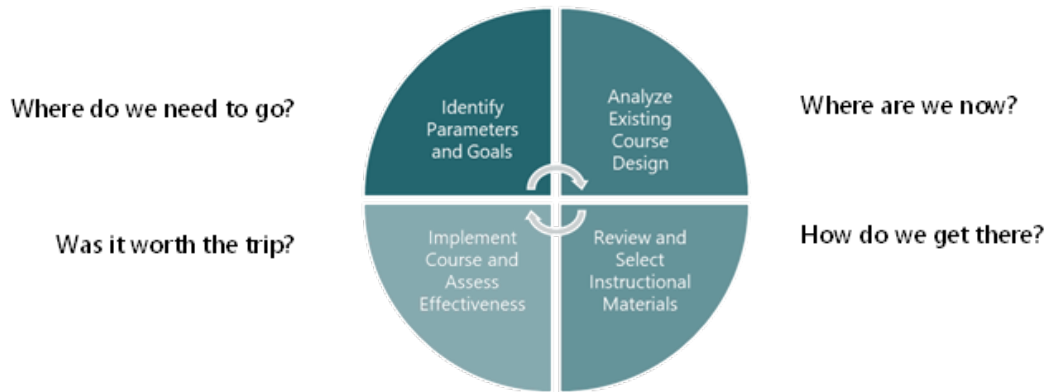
Where do we need to go?

Identify Parameters and Goals

Analyze Existing Course Design

Where are we now?

Was it worth the trip?

Implement Course and Assess Effectiveness

Review and Select Instructional Materials

How do we get there?